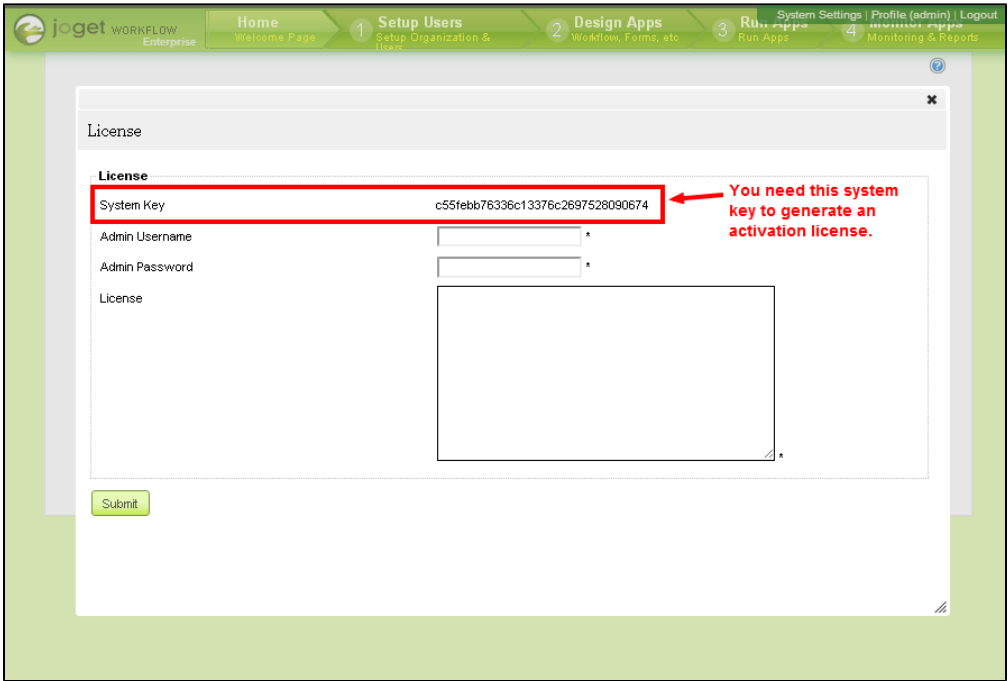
joget WORKFLOW Enterprise

Home
Welcome Page

1 Setup Users
Setup Organization & Users

2 Design Apps
Workflow, Forms, etc

3 Run Apps
Run Apps

4 Monitor Apps
Monitoring & Reports

System Settings | Profile (admin) | Logout

License

License

| | |
|---|---|
| System Key | c55febb76336c13376c2697528090674 |
| Admin Username | * |
| Admin Password | * |
| License | * |

You need this system key to generate an activation license.

Submit